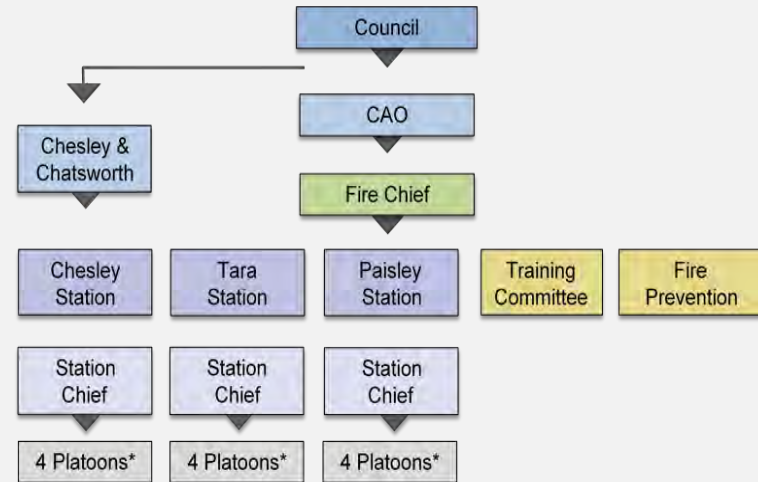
Council

CAO

Chesley & Chatsworth

Fire Chief

Chesley Station

Tara Station

Paisley Station

Training Committee

Fire Prevention

Station Chief

Station Chief

Station Chief

4 Platoons*

4 Platoons*

4 Platoons*